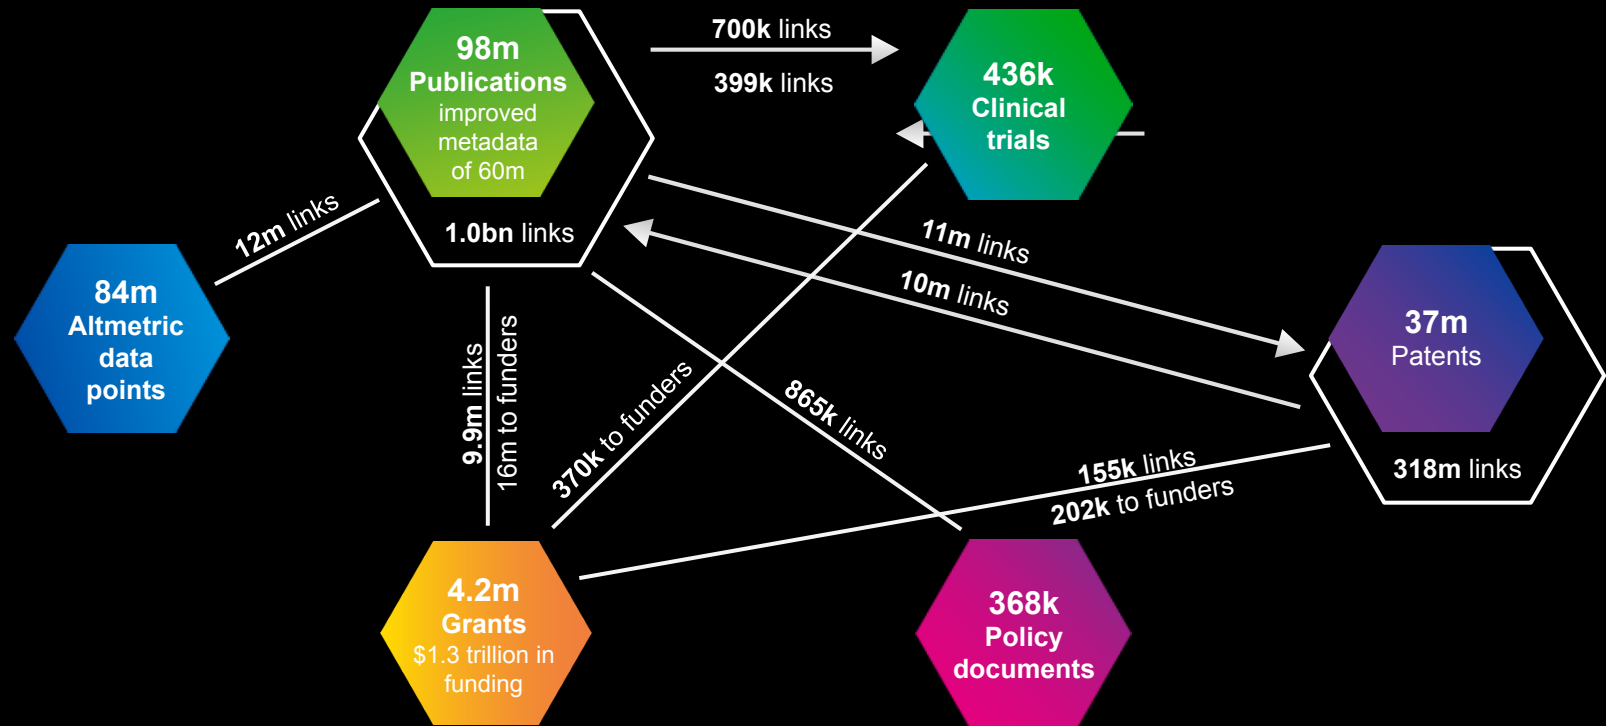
98m
Publications
improved metadata of 60m

1.0bn links

700k links

399k links

436k
Clinical trials

12m links

84m
Altmetric data points

11m links

10m links

37m
Patents

318m links

9.9m links
16m to funders

370k to funders

865k links

155k links
202k to funders

4.2m
Grants
$1.3 trillion in funding

368k
Policy documents